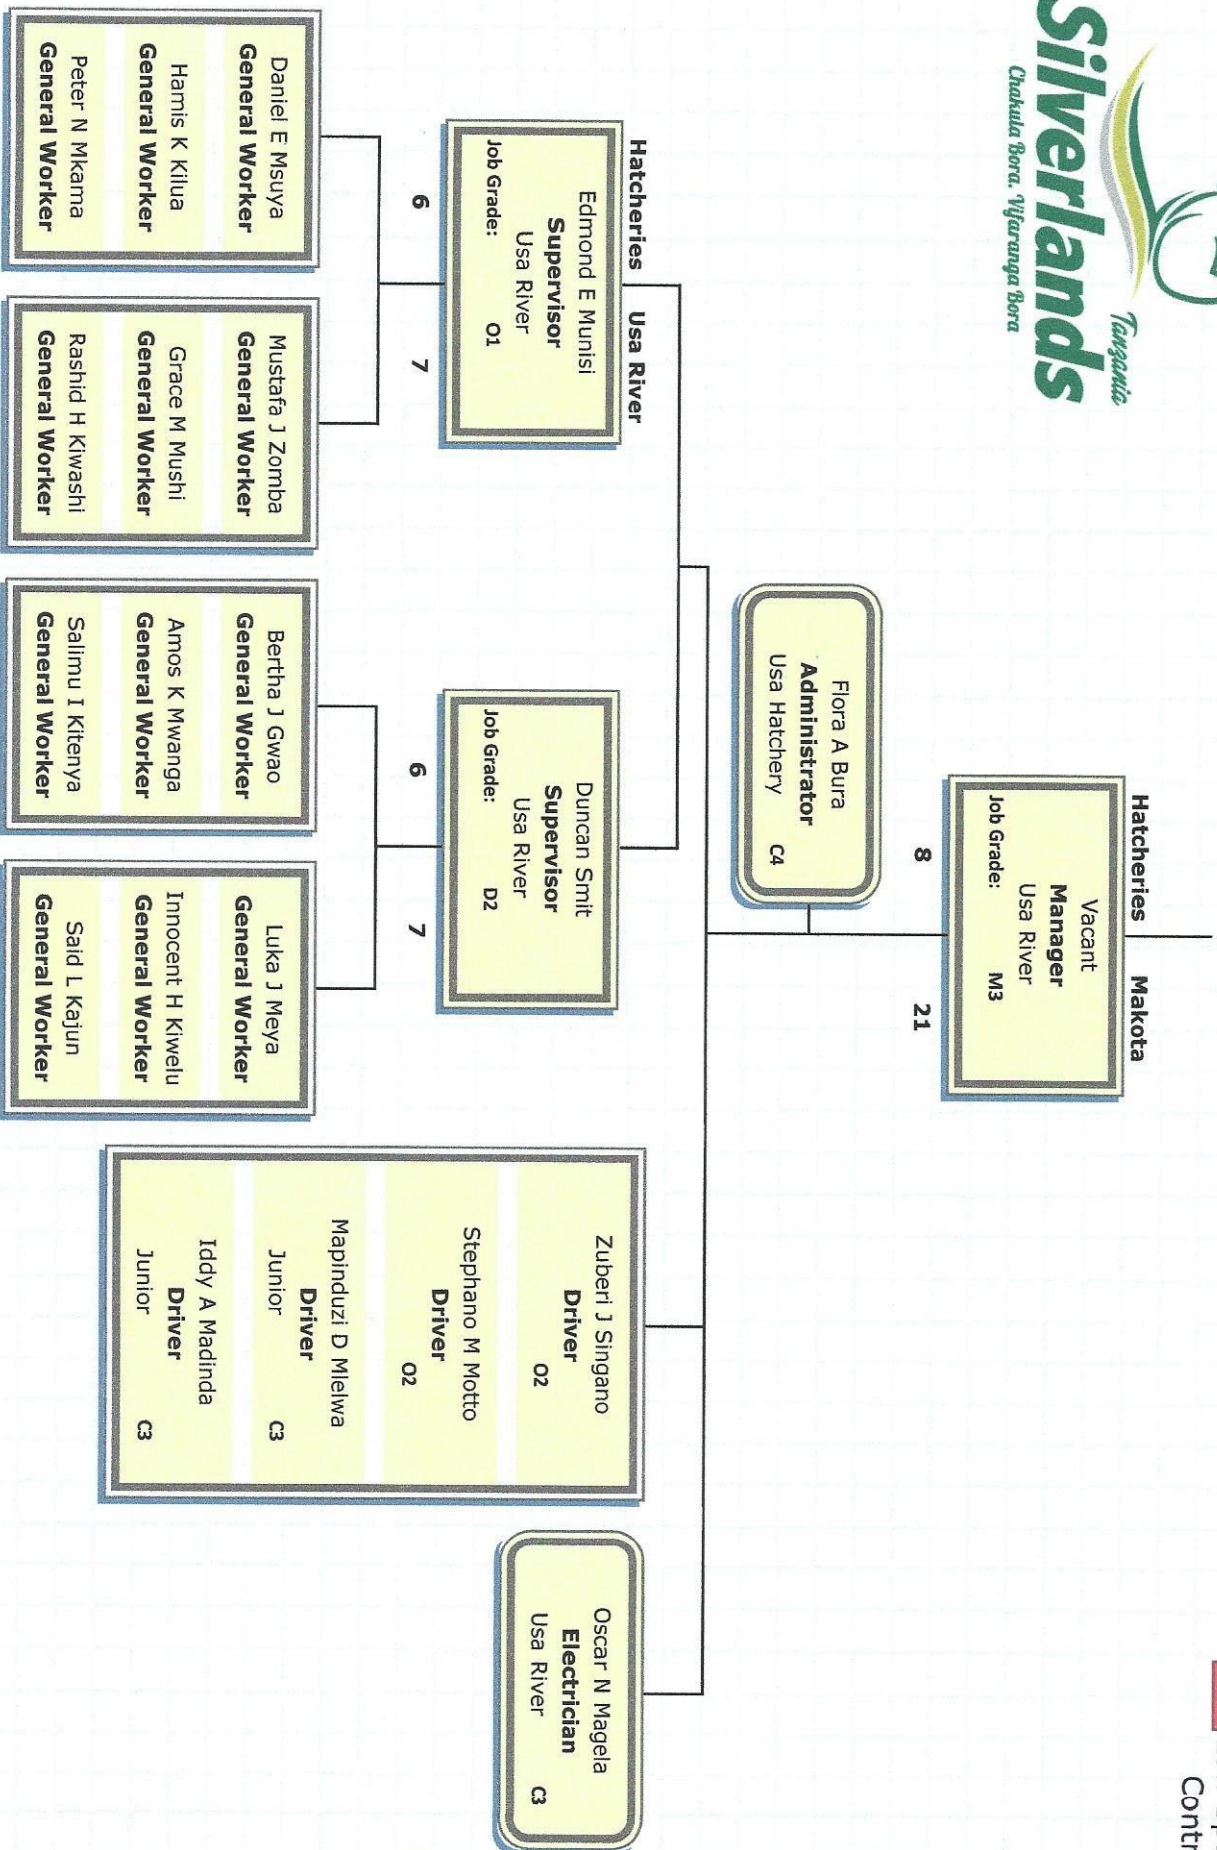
Silverlands
Tanzania
Chakula Bora. Vifaranga Bora

Contr

Hatcheries Makota
Vacant
Manager
Usa River
Job Grade: M3
8 21

Flora A Bura
Administrator
Usa Hatchery C4

Hatcheries Usa River
Edmond E Munisi
Supervisor
Usa River
Job Grade: O1
6 7

Daniel E Msuya
General Worker
Hamis K Kilua
General Worker
Peter N Mkama
General Worker

Mustafa J Zomba
General Worker
Grace M Mushi
General Worker
Rashid H Kiwashi
General Worker

Duncan Smit
Supervisor
Usa River
Job Grade: D2
6 7

Bertha J Gwao
General Worker
Amos K Mwanga
General Worker
Salimu I Kitenya
General Worker

Luka J Meya
General Worker
Innocent H Kiwelu
General Worker
Said L Kajun
General Worker

Zuberi J Singano
Driver
O2
Stephano M Motto
Driver
O2
Mapinduzi D Mlelwa
Driver
Junior C3
Iddy A Madinda
Driver
Junior C3

Oscar N Magela
Electrician
Usa River C3